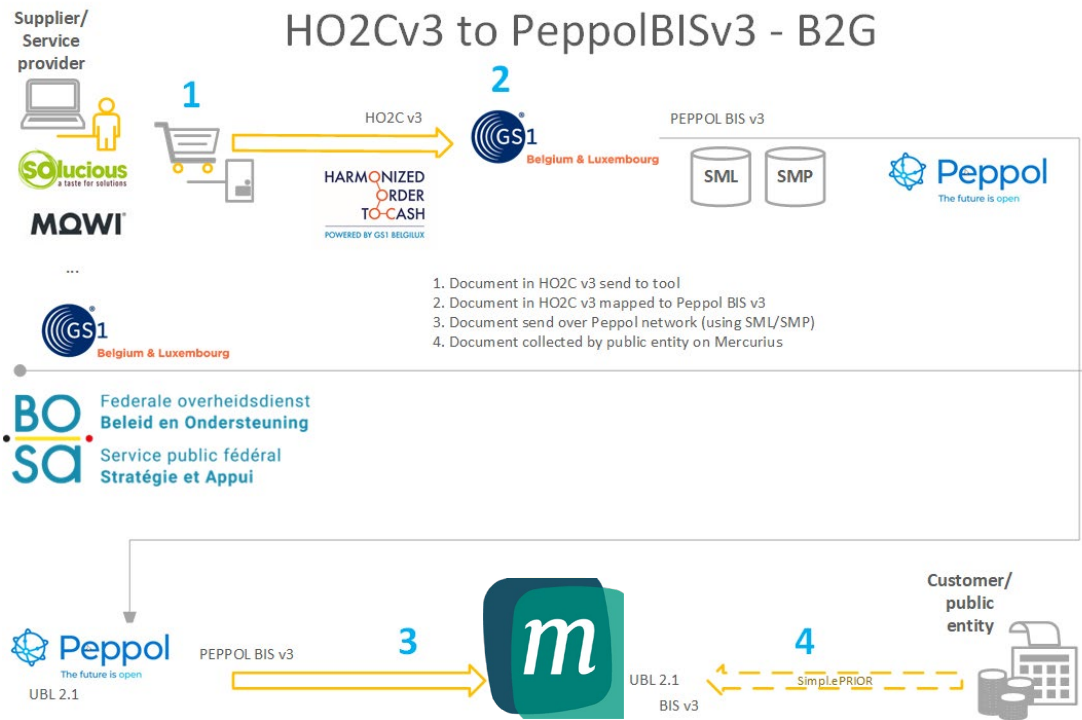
HO2Cv3 to PeppolBISv3 - B2G

Supplier/ Service provider

Solucious
a taste for solutions

MOWI

...

GS1
Belgium & Luxembourg

1

HO2C v3

HARMONIZED ORDER TO-CASH
POWERED BY GS1 BELGILUX

2

GS1
Belgium & Luxembourg

PEPPOL BIS v3

SML

SMP

Peppol
The future is open

1. Document in HO2C v3 send to tool
2. Document in HO2C v3 mapped to Peppol BIS v3
3. Document send over Peppol network (using SML/SMP)
4. Document collected by public entity on Mercurius

BO SA
Federale overheidsdienst
Beleid en Ondersteuning
Service public fédéral
Stratégie et Appui

Peppol
The future is open
UBL 2.1

PEPPOL BIS v3

3

m

UBL 2.1
BIS v3

4

Simpl.ePRIOR

Customer/ public entity